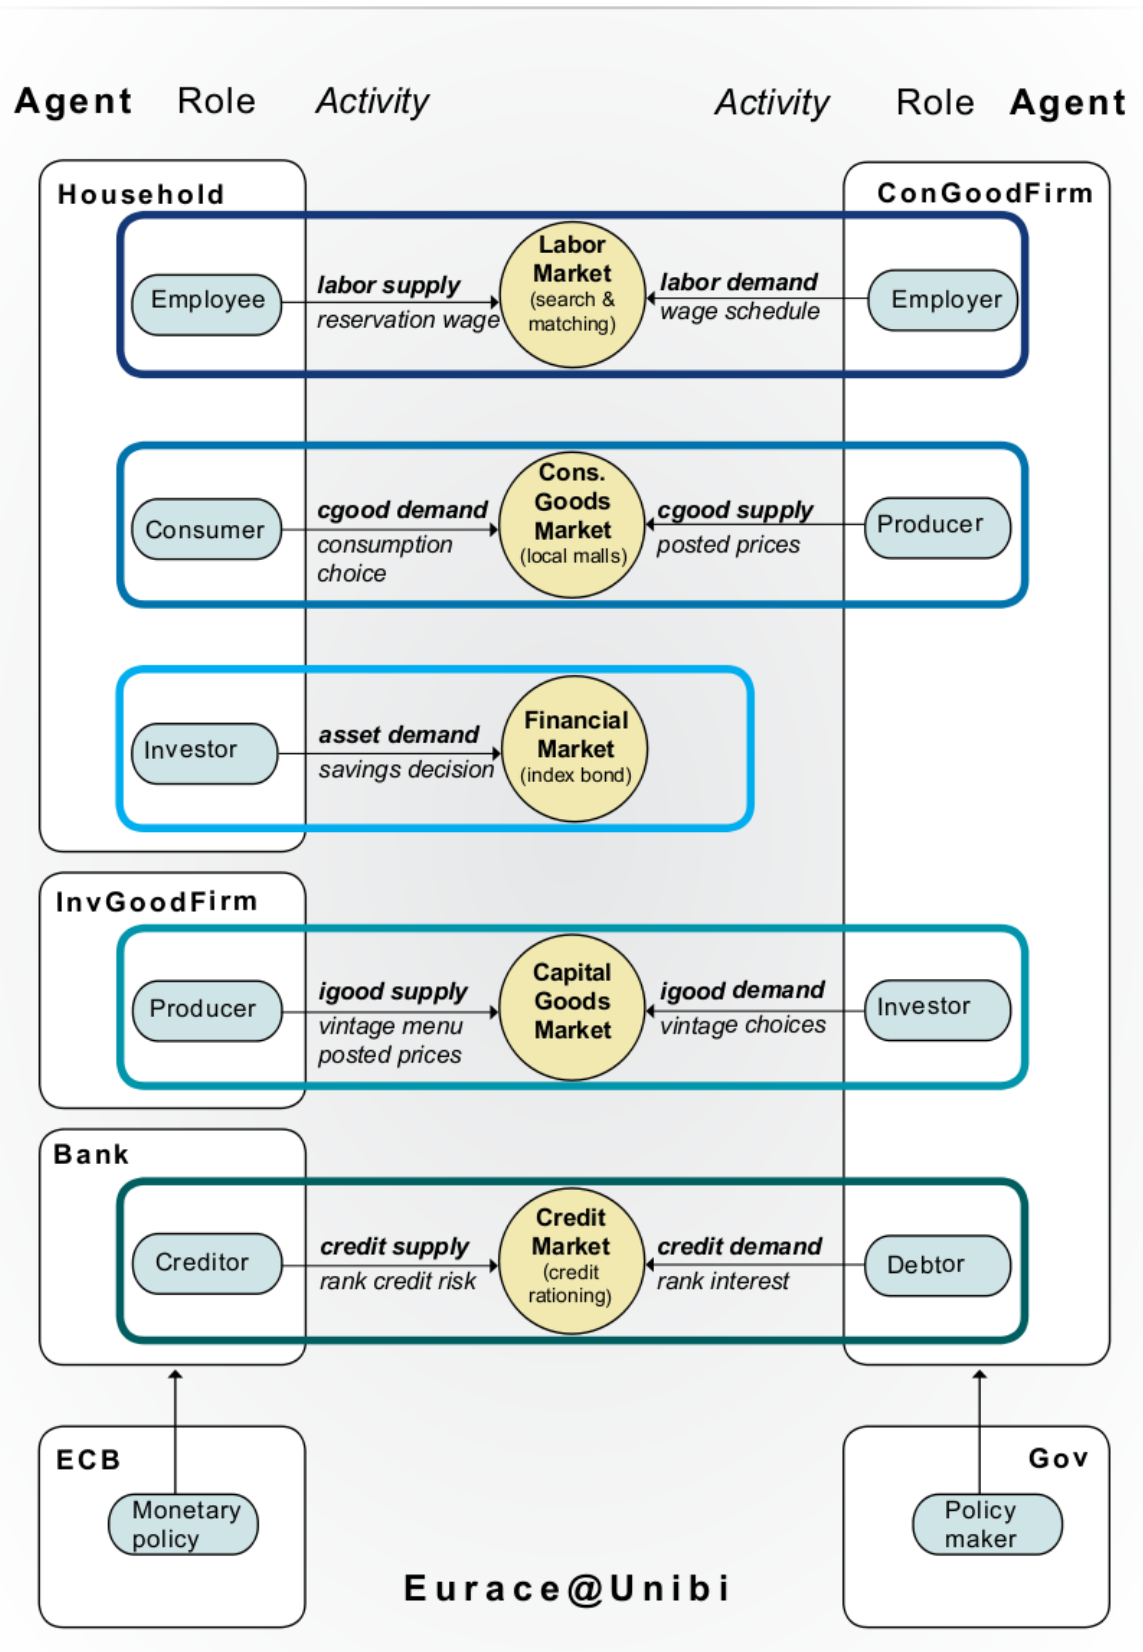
Agent Role Activity

Activity Role Agent

Household

ConGoodFirm

Employee

labor supply
reservation wage

Labor Market (search & matching)

labor demand
wage schedule

Employer

Consumer

cgood demand
consumption choice

Cons. Goods Market (local malls)

cgood supply
posted prices

Producer

Investor

asset demand
savings decision

Financial Market (index bond)

InvGoodFirm

Producer

igood supply
vintage menu
posted prices

Capital Goods Market

igood demand
vintage choices

Investor

Bank

Creditor

credit supply
rank credit risk

Credit Market (credit rationing)

credit demand
rank interest

Debtor

ECB

Monetary policy

Gov

Policy maker

Eurace@Unibi